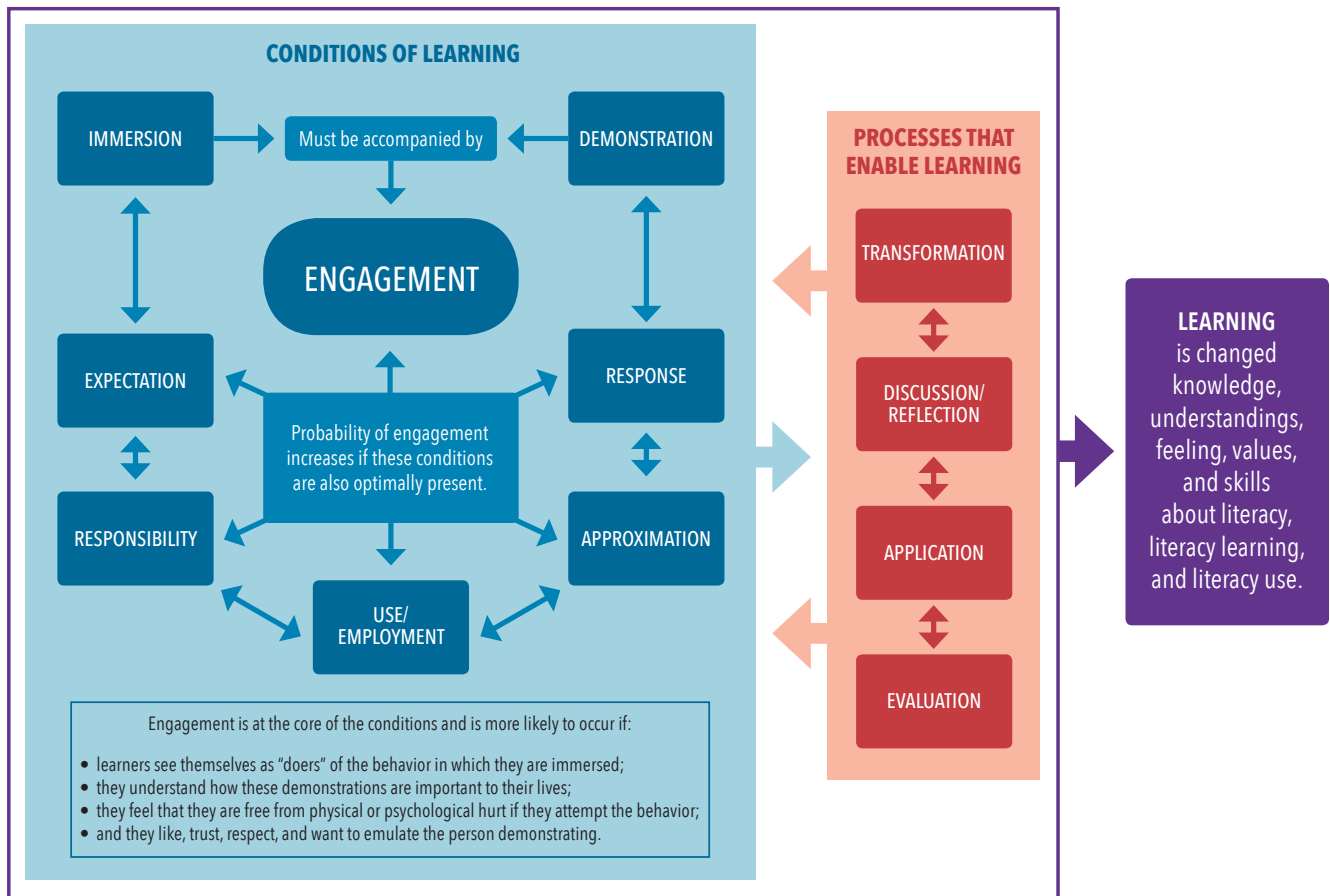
CONDITIONS OF LEARNING

IMMERSION

Must be accompanied by

DEMONSTRATION

ENGAGEMENT

EXPECTATION

RESPONSE

Probability of engagement increases if these conditions are also optimally present.

RESPONSIBILITY

APPROXIMATION

USE/ EMPLOYMENT

Engagement is at the core of the conditions and is more likely to occur if:

• learners see themselves as "doers" of the behavior in which they are immersed;
• they understand how these demonstrations are important to their lives;
• they feel that they are free from physical or psychological hurt if they attempt the behavior;
• and they like, trust, respect, and want to emulate the person demonstrating.

PROCESSES THAT ENABLE LEARNING

TRANSFORMATION

DISCUSSION/ REFLECTION

APPLICATION

EVALUATION

LEARNING is changed knowledge, understandings, feeling, values, and skills about literacy, literacy learning, and literacy use.